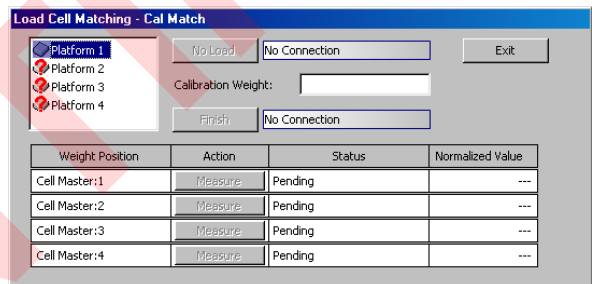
Load Cell Matching - Cal Match

Platform 1
Platform 2
Platform 3
Platform 4

No Load
No Connection
Exit

Calibration Weight:

Finish
No Connection

| Weight Position | Action | Status | Normalized Value |
|---|---|---|---|
| Cell Master:1 | Measure | Pending | --- |
| Cell Master:2 | Measure | Pending | --- |
| Cell Master:3 | Measure | Pending | --- |
| Cell Master:4 | Measure | Pending | --- |